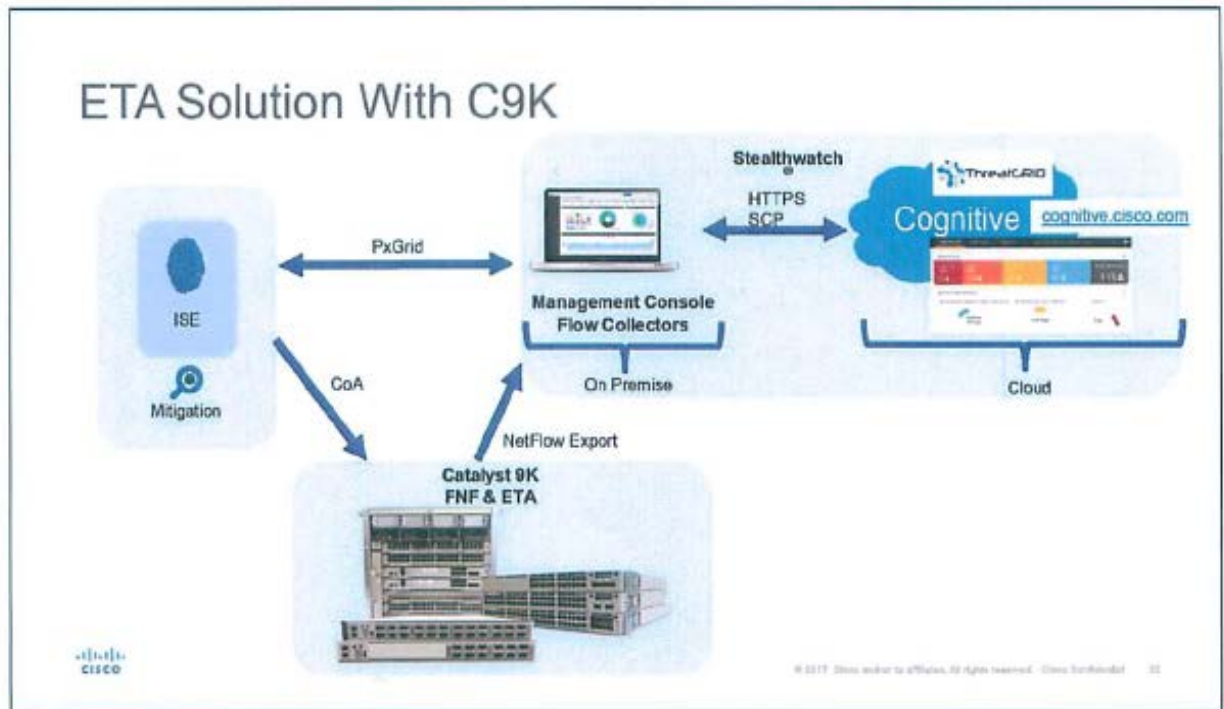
ETA Solution With C9K

ISE

Mitigation

PxGrid

CoA

Stealthwatch

HTTPS
SCP

ThreatGRID

Cognitive cognitive.cisco.com

Management Console
Flow Collectors

On Premise

Cloud

NetFlow Export

Catalyst 9K
FNF & ETA

cisco

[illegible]